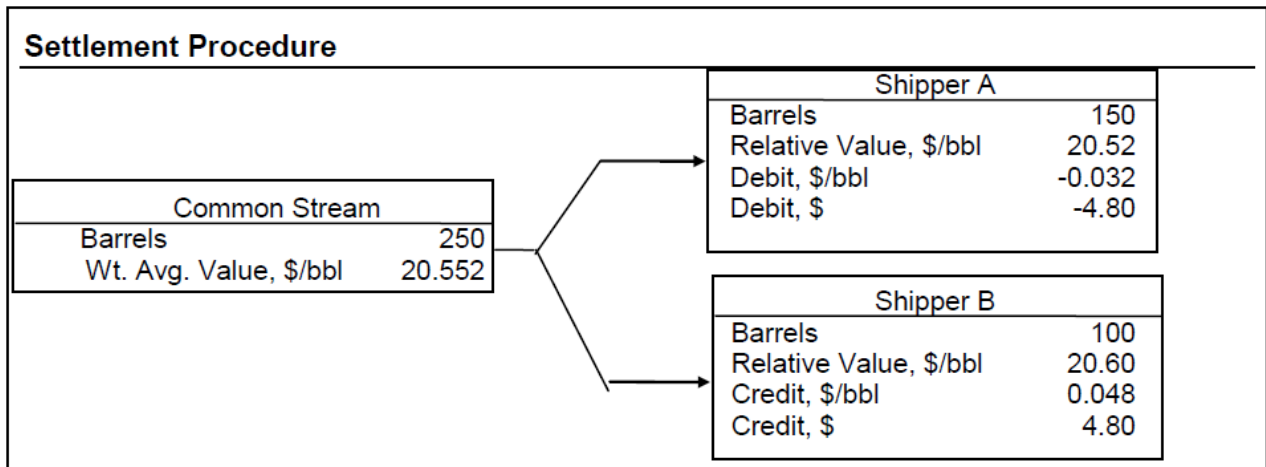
Settlement Procedure

Common Stream

| | |
|---|---|
| Barrels | 250 |
| Wt. Avg. Value, \$/bbl | 20.552 |

Shipper A

| | |
|---|---|
| Barrels | 150 |
| Relative Value, \$/bbl | 20.52 |
| Debit, \$/bbl | -0.032 |
| Debit, \$ | -4.80 |

Shipper B

| | |
|---|---|
| Barrels | 100 |
| Relative Value, \$/bbl | 20.60 |
| Credit, \$/bbl | 0.048 |
| Credit, \$ | 4.80 |